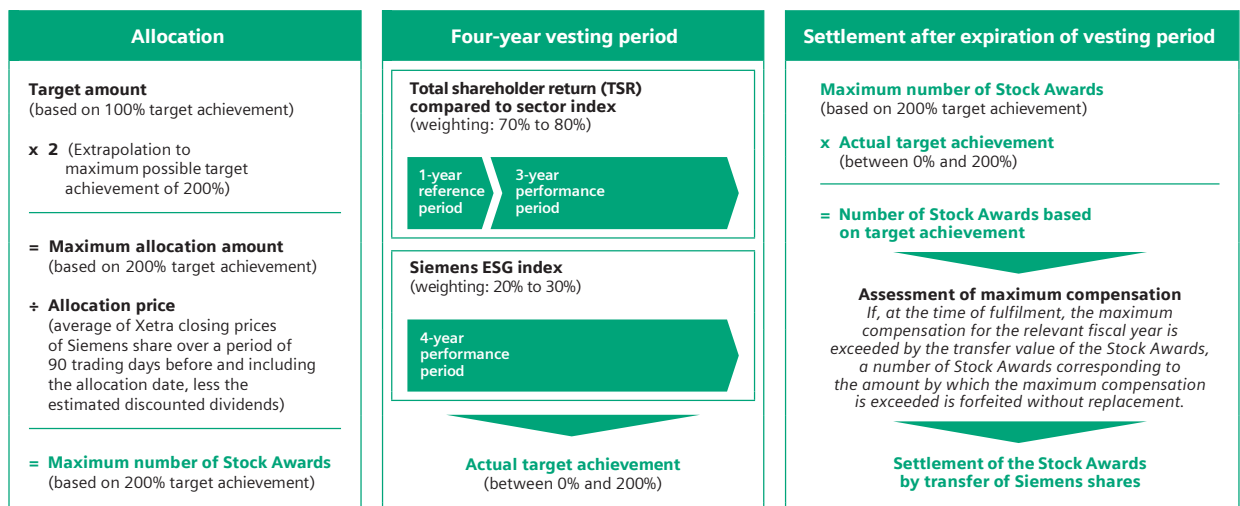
Allocation

Target amount
(based on 100% target achievement)

x 2 (Extrapolation to maximum possible target achievement of 200%)

= Maximum allocation amount
(based on 200% target achievement)

÷ Allocation price
(average of Xetra closing prices of Siemens share over a period of 90 trading days before and including the allocation date, less the estimated discounted dividends)

= Maximum number of Stock Awards
(based on 200% target achievement)

Four-year vesting period

Total shareholder return (TSR) compared to sector index
(weighting: 70% to 80%)

1-year reference period

3-year performance period

Siemens ESG index
(weighting: 20% to 30%)

4-year performance period

Actual target achievement
(between 0% and 200%)

Settlement after expiration of vesting period

Maximum number of Stock Awards
(based on 200% target achievement)

x Actual target achievement
(between 0% and 200%)

= Number of Stock Awards based on target achievement

Assessment of maximum compensation
If, at the time of fulfilment, the maximum compensation for the relevant fiscal year is exceeded by the transfer value of the Stock Awards, a number of Stock Awards corresponding to the amount by which the maximum compensation is exceeded is forfeited without replacement.

Settlement of the Stock Awards by transfer of Siemens shares